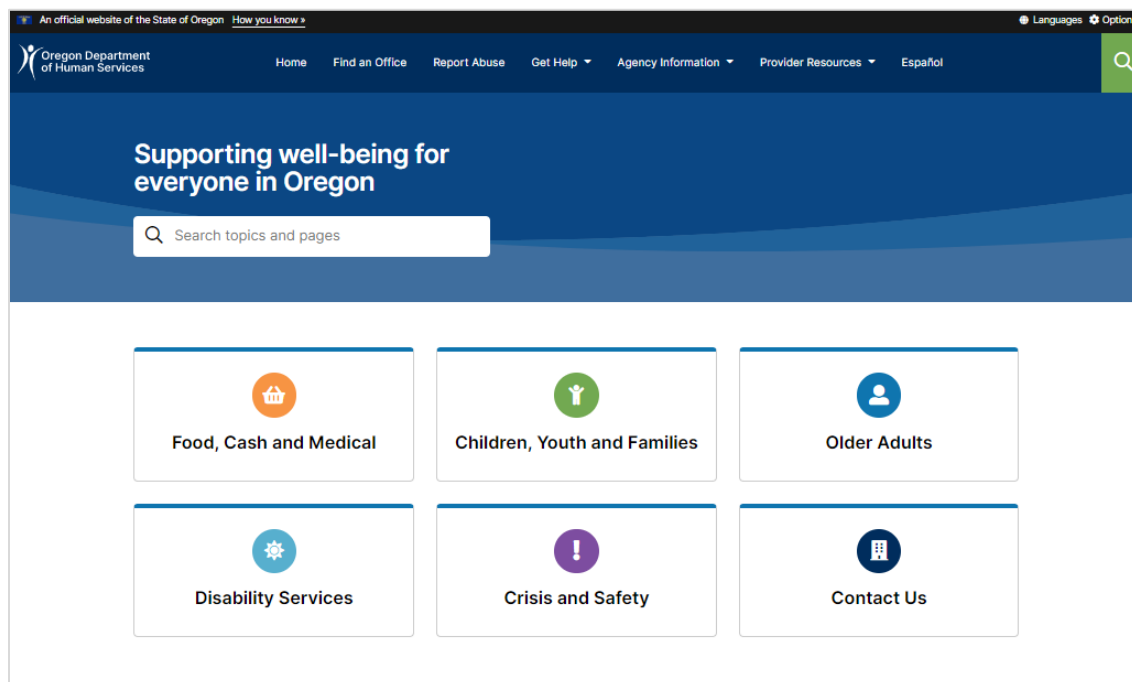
An official website of the State of Oregon How you know »

Languages Option

Oregon Department of Human Services

Home Find an Office Report Abuse Get Help Agency Information Provider Resources Español

Supporting well-being for everyone in Oregon

Search topics and pages

Food, Cash and Medical

Children, Youth and Families

Older Adults

Disability Services

Crisis and Safety

Contact Us